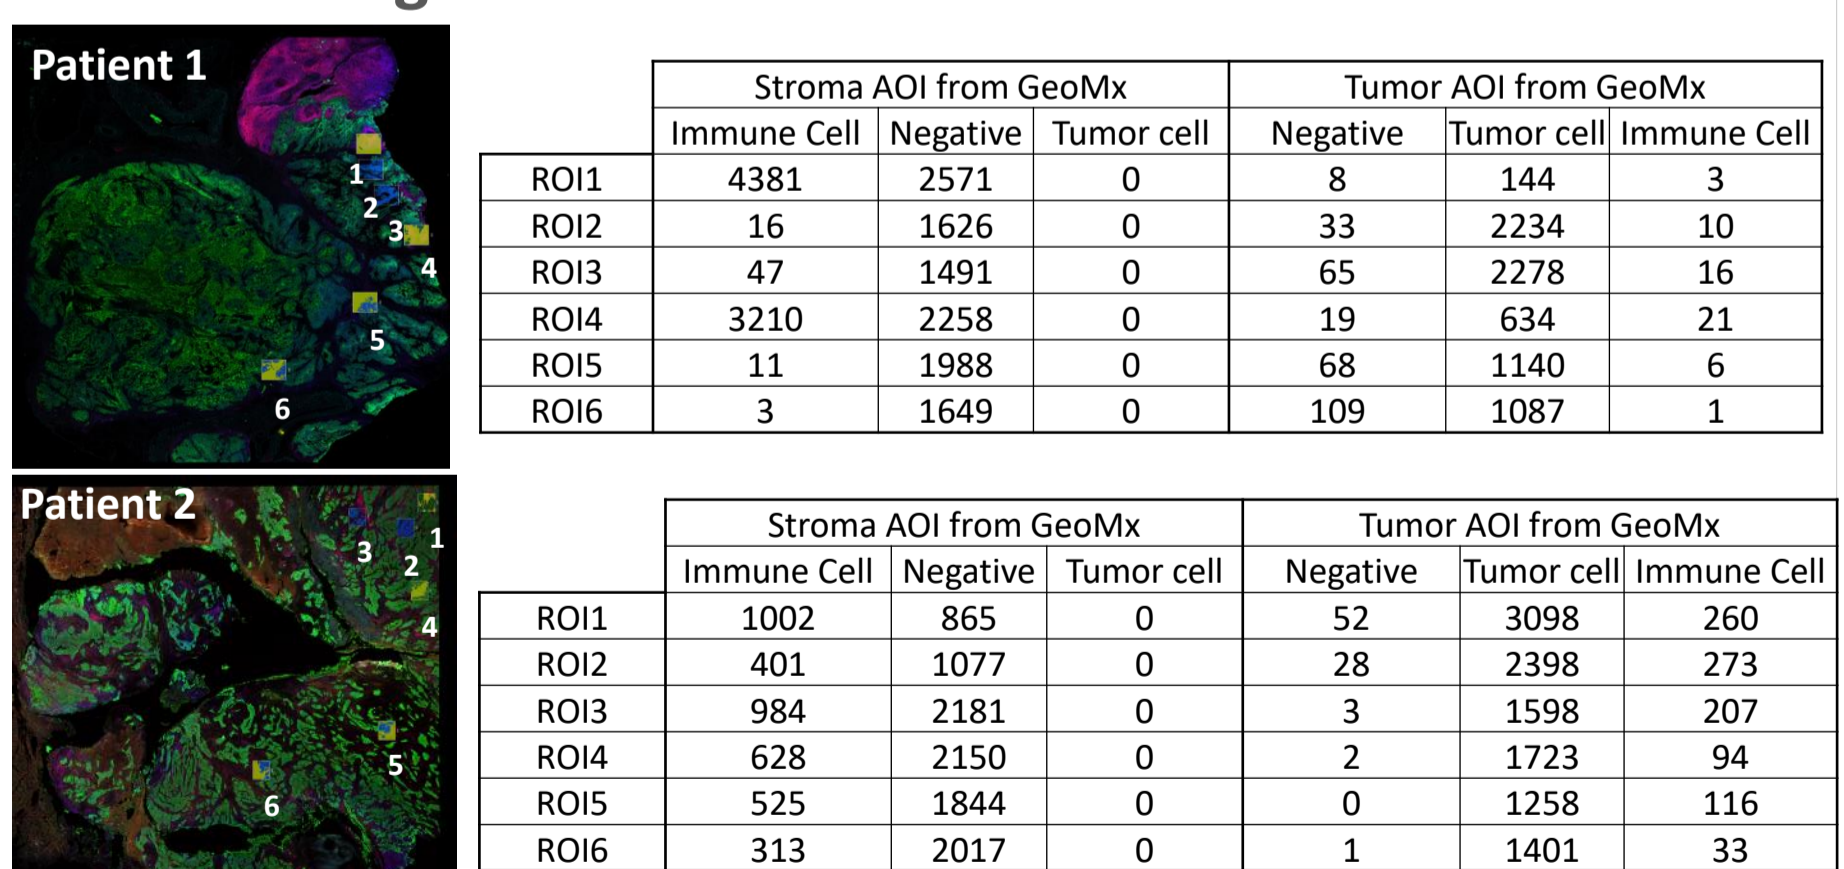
Patient 1

1
2
3
4
5
6

| | Stroma AOI from GeoMx | | | Tumor AOI from GeoMx | | |
|---|---|---|---|---|---|---|
| | Immune Cell | Negative | Tumor cell | Negative | Tumor cell | Immune Cell |
| ROI1 | 4381 | 2571 | 0 | 8 | 144 | 3 |
| ROI2 | 16 | 1626 | 0 | 33 | 2234 | 10 |
| ROI3 | 47 | 1491 | 0 | 65 | 2278 | 16 |
| ROI4 | 3210 | 2258 | 0 | 19 | 634 | 21 |
| ROI5 | 11 | 1988 | 0 | 68 | 1140 | 6 |
| ROI6 | 3 | 1649 | 0 | 109 | 1087 | 1 |

Patient 2

1
3
2
4
5
6

| | Stroma AOI from GeoMx | | | Tumor AOI from GeoMx | | |
|---|---|---|---|---|---|---|
| | Immune Cell | Negative | Tumor cell | Negative | Tumor cell | Immune Cell |
| ROI1 | 1002 | 865 | 0 | 52 | 3098 | 260 |
| ROI2 | 401 | 1077 | 0 | 28 | 2398 | 273 |
| ROI3 | 984 | 2181 | 0 | 3 | 1598 | 207 |
| ROI4 | 628 | 2150 | 0 | 2 | 1723 | 94 |
| ROI5 | 525 | 1844 | 0 | 0 | 1258 | 116 |
| ROI6 | 313 | 2017 | 0 | 1 | 1401 | 33 |